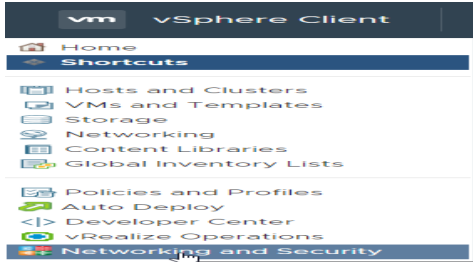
vm vSphere Client

Home
Shortcuts

Hosts and Clusters
VMs and Templates
Storage
Networking
Content Libraries
Global Inventory Lists

Policies and Profiles
Auto Deploy
Developer Center
vRealize Operations
Networking and Security